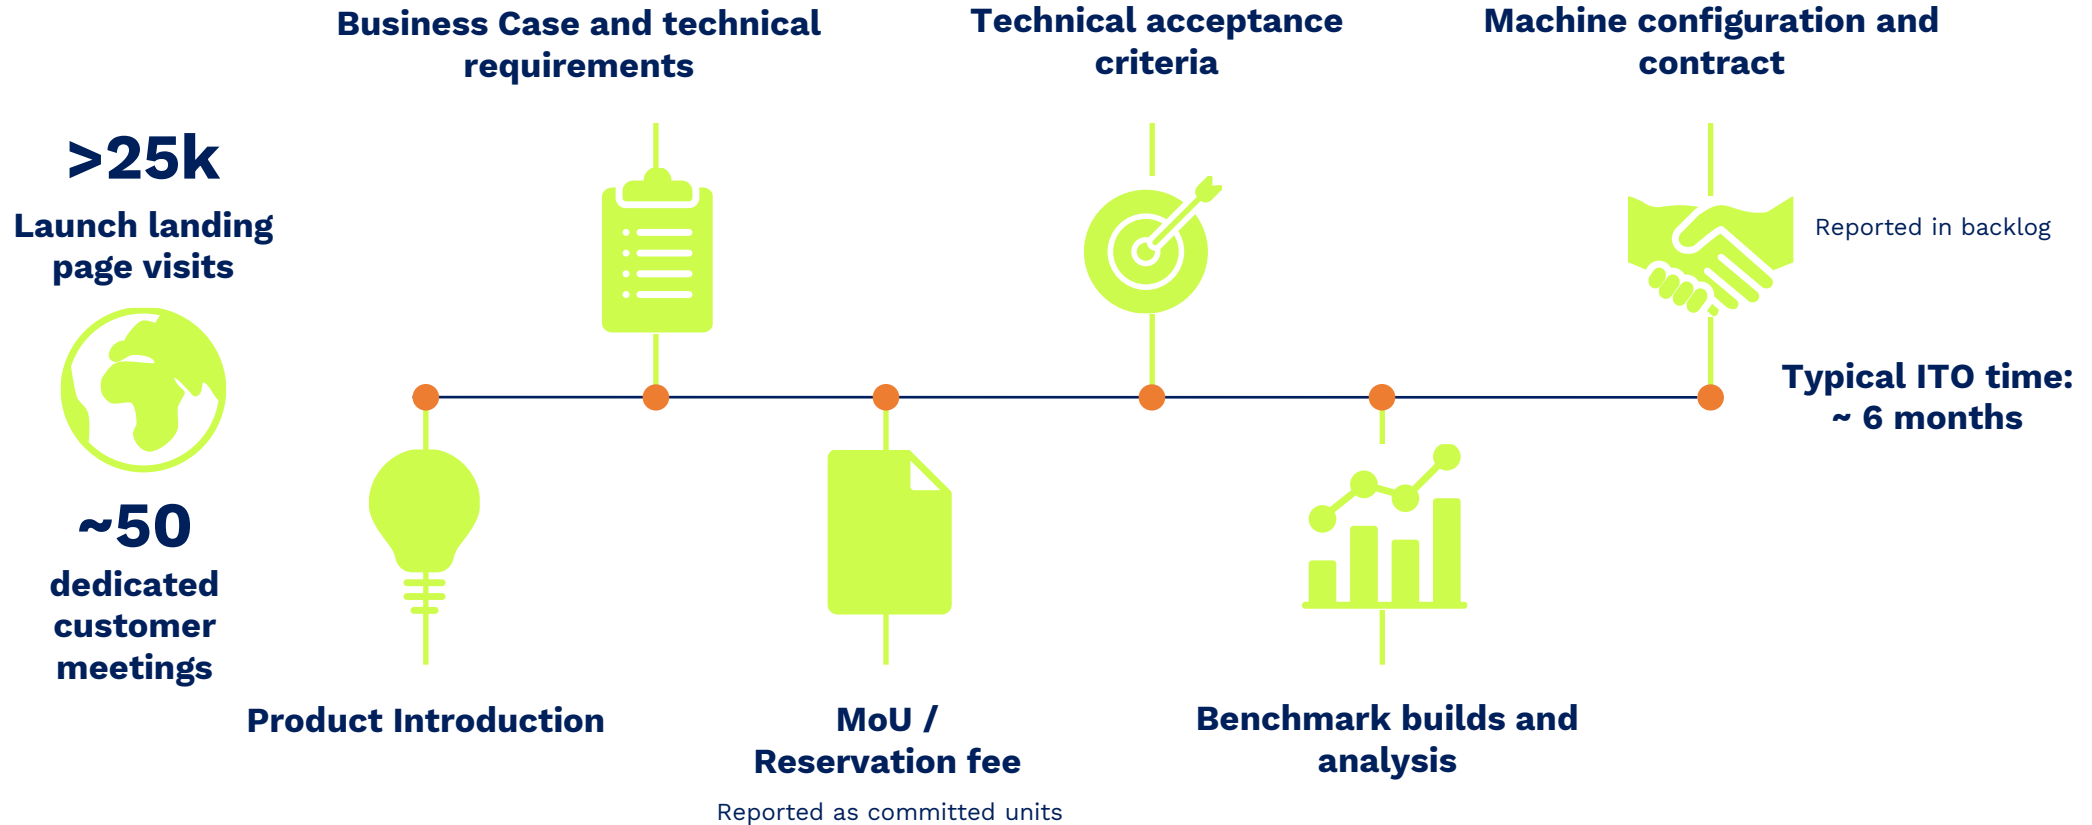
>25k
Launch landing page visits

~50
dedicated customer meetings

Business Case and technical requirements

Technical acceptance criteria

Machine configuration and contract

Reported in backlog

Typical ITO time: ~ 6 months

Product Introduction

MoU / Reservation fee

Reported as committed units

Benchmark builds and analysis